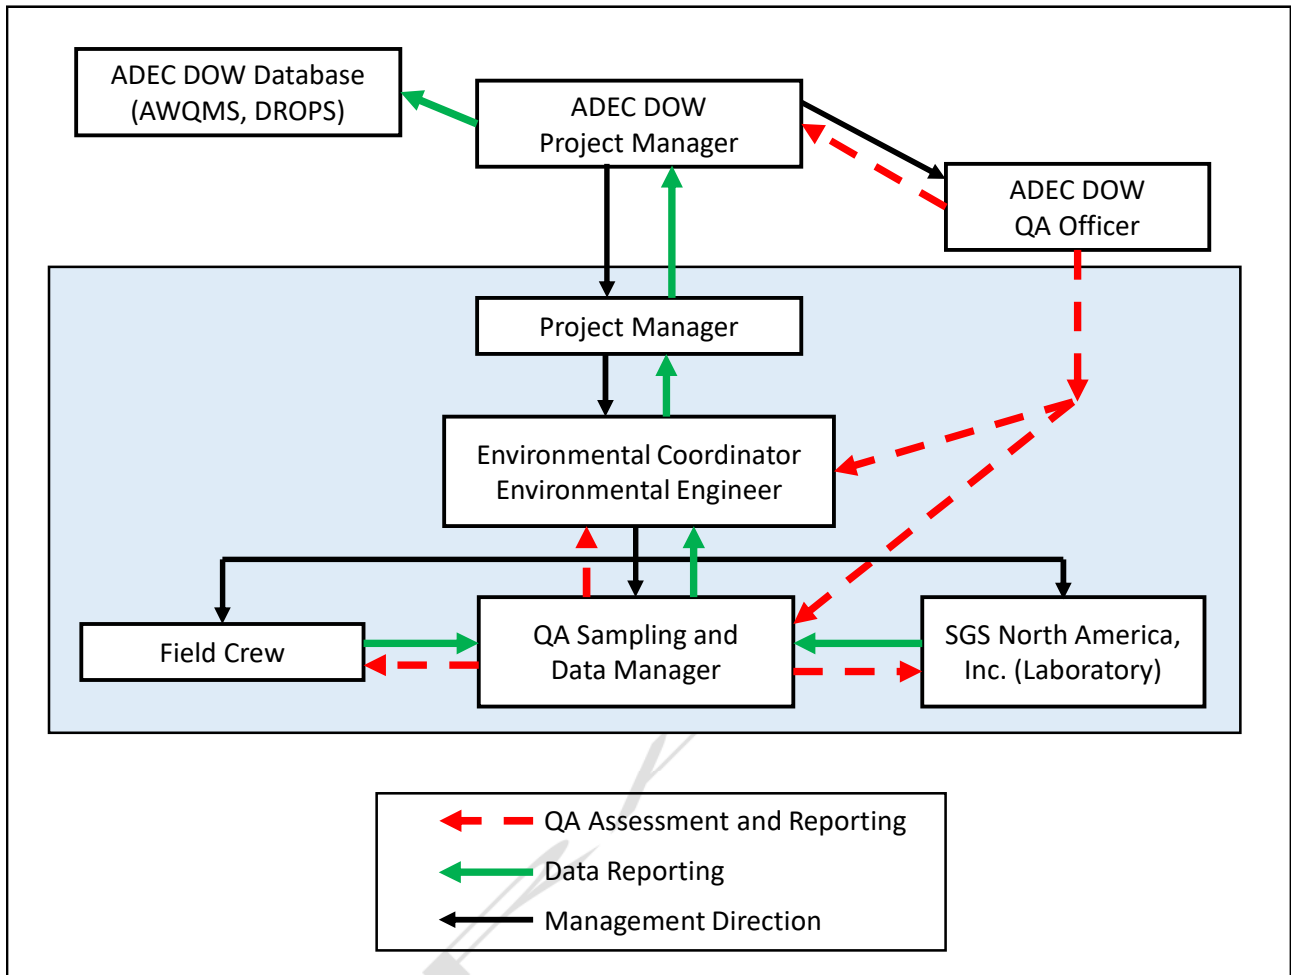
ADEC DOW Database (AWQMS, DROPS)

ADEC DOW Project Manager

ADEC DOW QA Officer

Project Manager

Environmental Coordinator Environmental Engineer

Field Crew

QA Sampling and Data Manager

SGS North America, Inc. (Laboratory)

QA Assessment and Reporting

Data Reporting

Management Direction